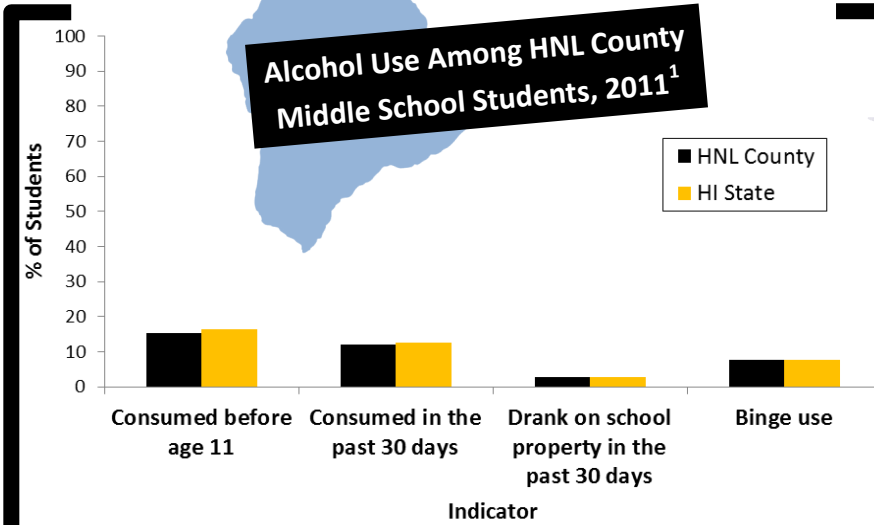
Alcohol Use Among HNL County Middle School Students, 2011$^1$

100
90
80
70
60
50
40
30
20
10
0

% of Students

HNL County
HI State

Consumed before age 11
Consumed in the past 30 days
Drank on school property in the past 30 days
Binge use

Indicator